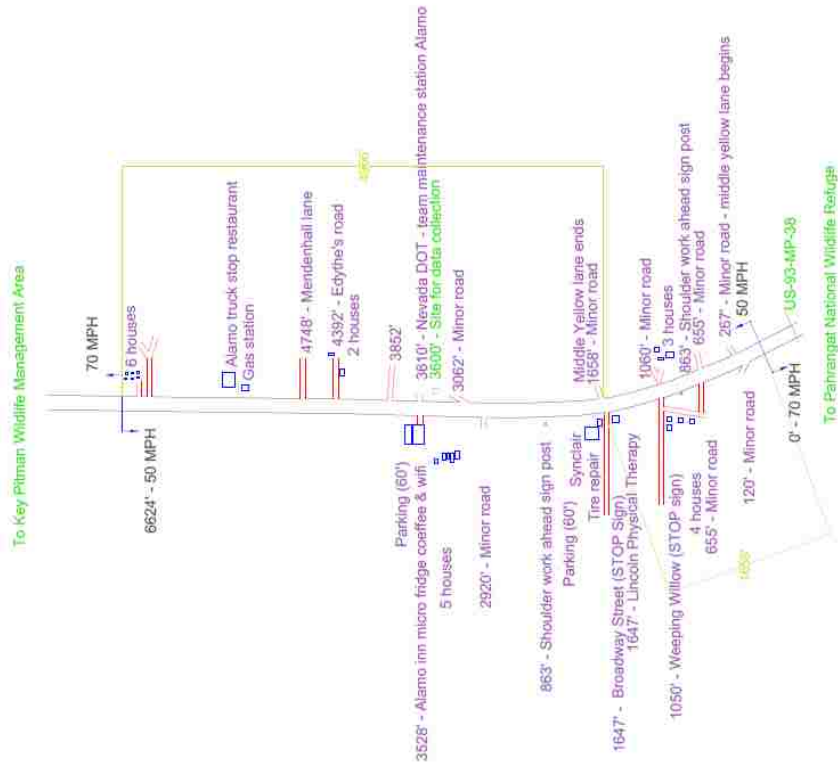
To Key Pitman Wildlife Management Area

70 MPH
6 houses
6624' - 50 MPH

Alamo truck stop restaurant
Gas station

4748' - Mendenhall lane
4392' - Edythe's road
2 houses
3852'

3528' - Alamo inn micro fridge coeffee & wifi
Parking (60')
5 houses

3610' - Nevada DOT - team maintenance station Alamo
3600' - Site for data collection
3062' - Minor road
2920' - Minor road

4800

Middle Yellow lane ends
1658' - Minor road
863' - Shoulder work ahead sign post
Parking (60')
Synclair
Tire repair
1647' - Broadway Street (STOP Sign)
1647' - Lincoln Physical Therapy

1060' - Minor road
3 houses
1050' - Weeping Willow (STOP sign)
4 houses
655' - Minor road
863' - Shoulder work ahead sign post
655' - Minor road
257' - Minor road - middle yellow lane begins
50 MPH
120' - Minor road
1658'

US-93-MP-36
0' - 70 MPH
To Pahrangat National Wildlife Refuge